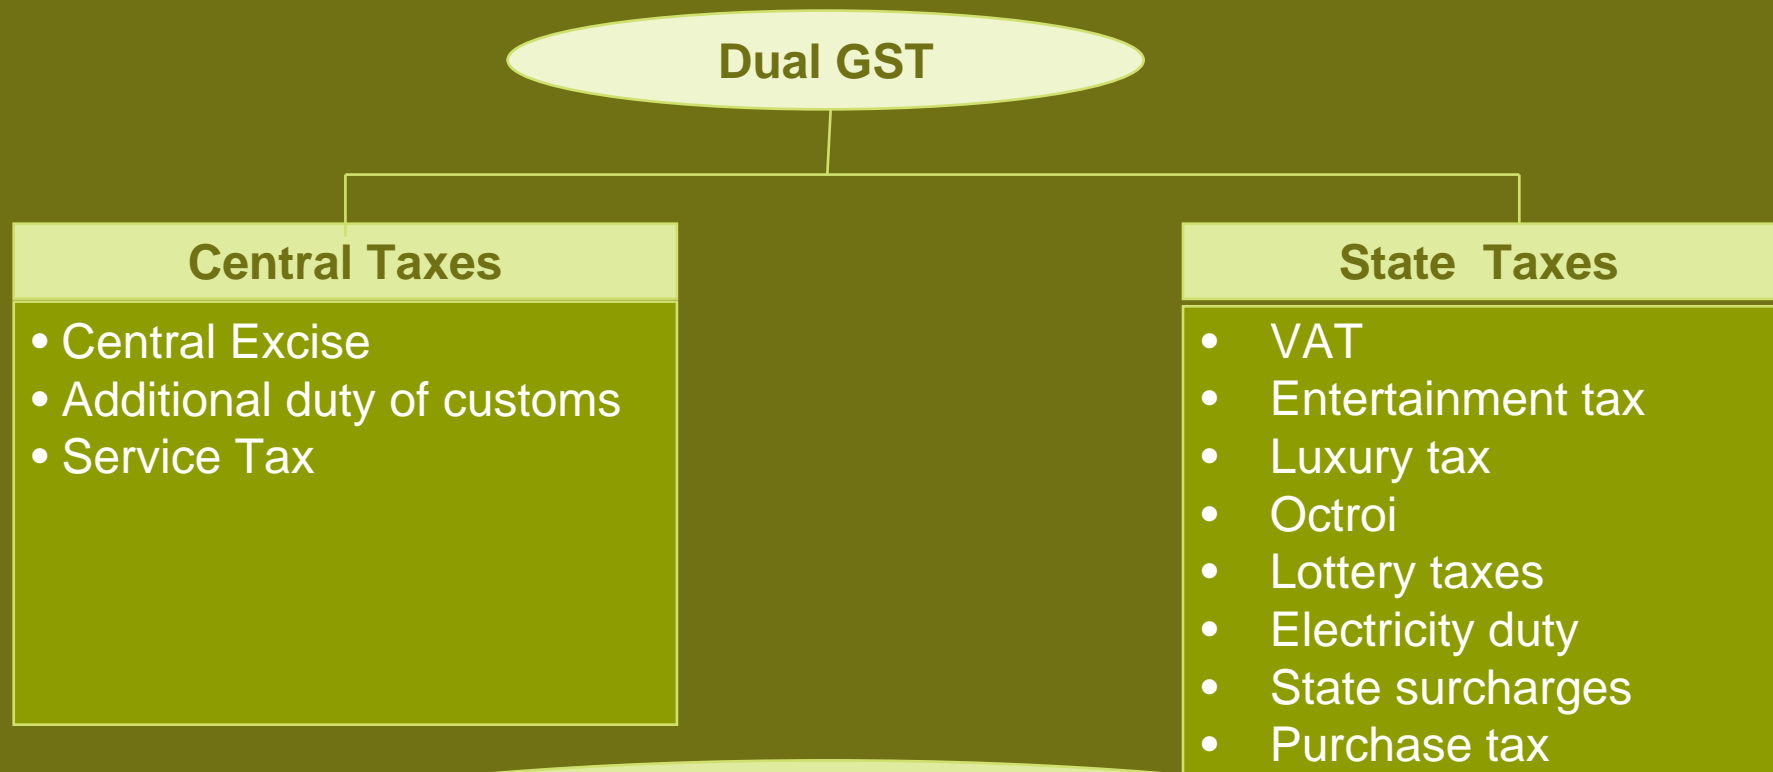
Dual GST

Central Taxes

- Central Excise
- Additional duty of customs
- Service Tax

State Taxes

- VAT
- Entertainment tax
- Luxury tax
- Octroi
- Lottery taxes
- Electricity duty
- State surcharges
- Purchase tax